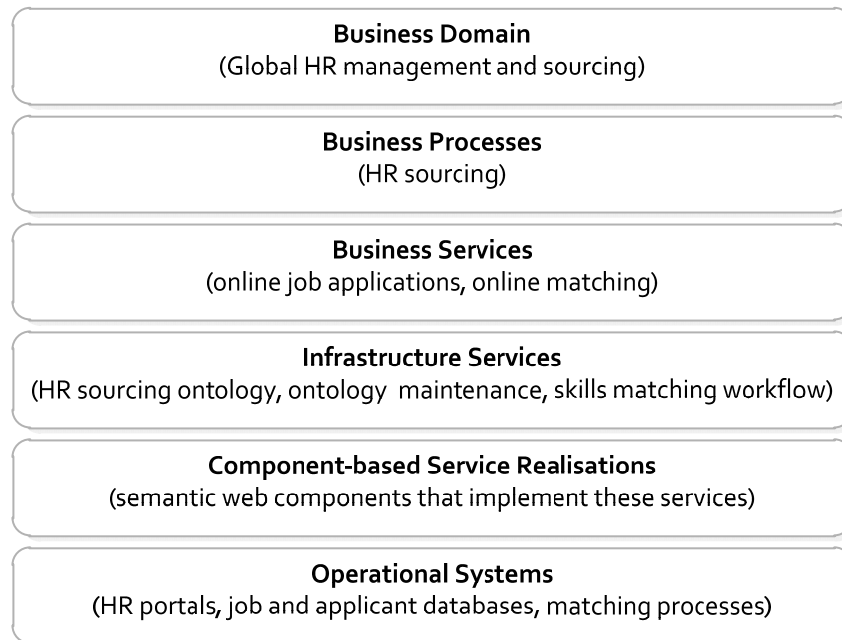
**Business Domain**
(Global HR management and sourcing)

**Business Processes**
(HR sourcing)

**Business Services**
(online job applications, online matching)

**Infrastructure Services**
(HR sourcing ontology, ontology maintenance, skills matching workflow)

**Component-based Service Realisations**
(semantic web components that implement these services)

**Operational Systems**
(HR portals, job and applicant databases, matching processes)